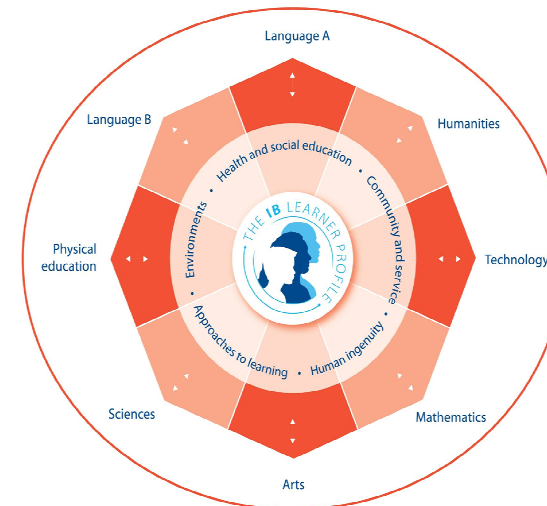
Language A

Language B

Humanities

Health and social education

Community and service

Environments

THE IB LEARNER PROFILE

Physical education

Technology

Approaches to learning

Human ingenuity

Sciences

Mathematics

Arts